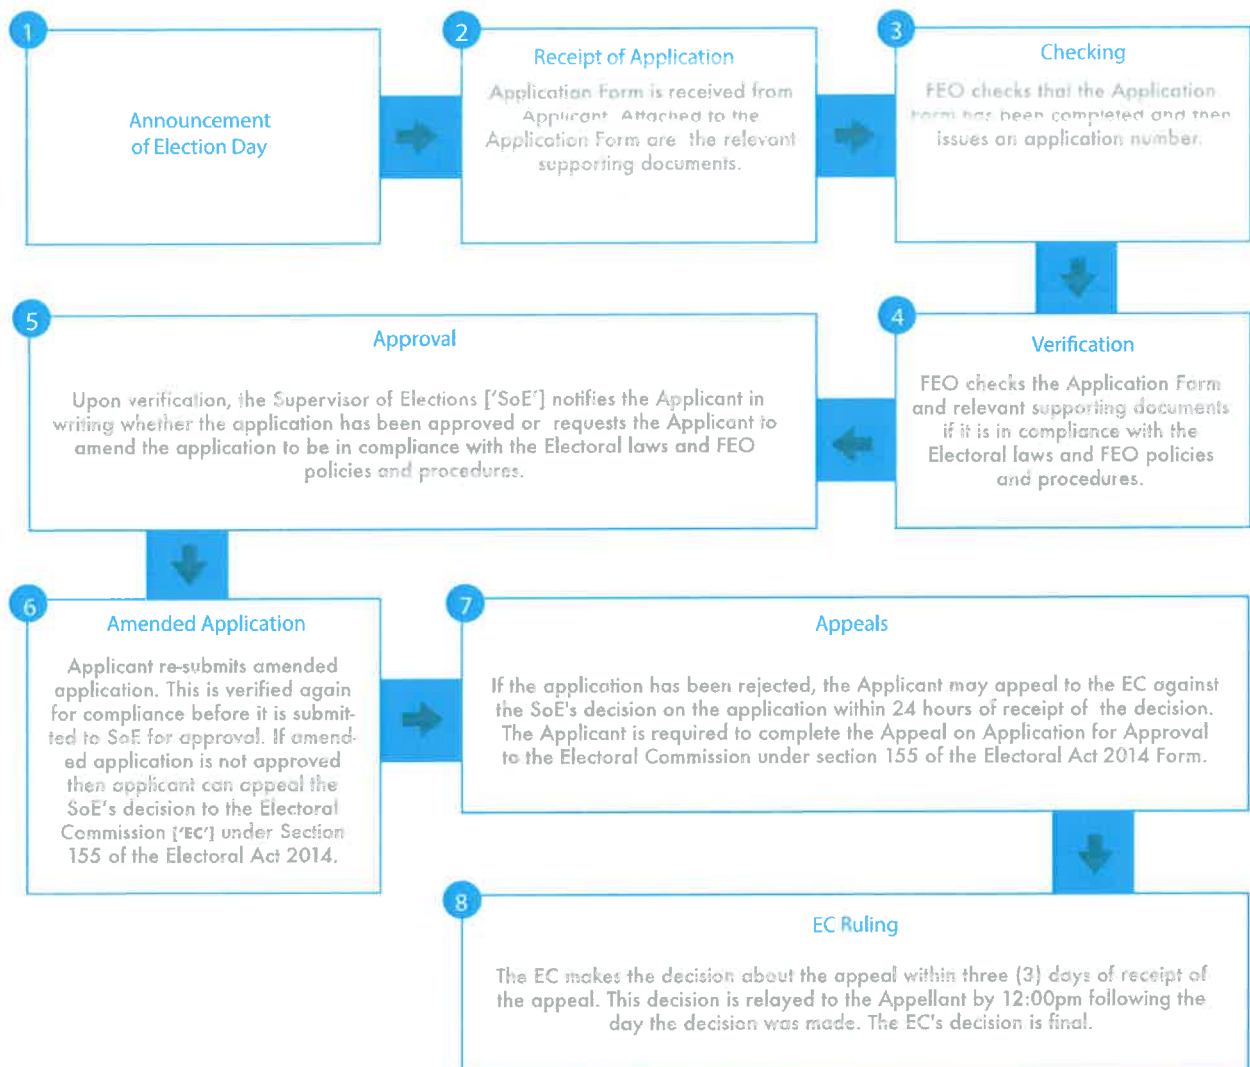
1

Announcement of Election Day

2

Receipt of Application

Application Form is received from Applicant. Attached to the Application Form are the relevant supporting documents.

3

Checking

FEO checks that the Application Form has been completed and then issues an application number.

4

Verification

FEO checks the Application Form and relevant supporting documents if it is in compliance with the Electoral laws and FEO policies and procedures.

5

Approval

Upon verification, the Supervisor of Elections ['SoE'] notifies the Applicant in writing whether the application has been approved or requests the Applicant to amend the application to be in compliance with the Electoral laws and FEO policies and procedures.

6

Amended Application

Applicant re-submits amended application. This is verified again for compliance before it is submitted to SoE for approval. If amended application is not approved then applicant can appeal the SoE's decision to the Electoral Commission ['EC'] under Section 155 of the Electoral Act 2014.

7

Appeals

If the application has been rejected, the Applicant may appeal to the EC against the SoE's decision on the application within 24 hours of receipt of the decision. The Applicant is required to complete the Appeal on Application for Approval to the Electoral Commission under section 155 of the Electoral Act 2014 Form.

8

EC Ruling

The EC makes the decision about the appeal within three (3) days of receipt of the appeal. This decision is relayed to the Appellant by 12:00pm following the day the decision was made. The EC's decision is final.